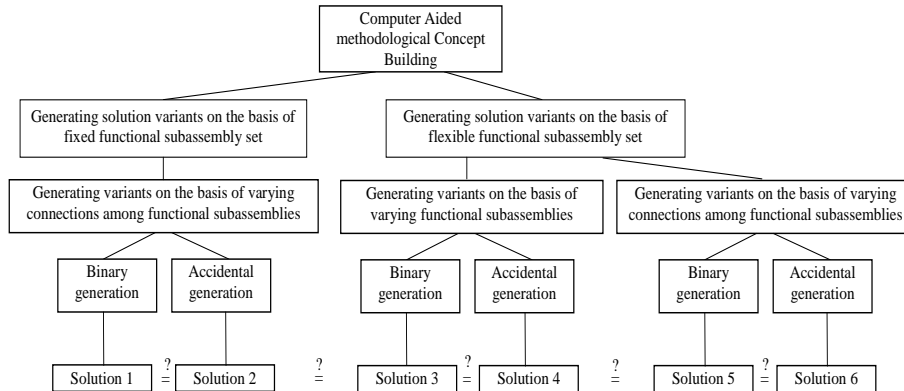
Computer Aided methodological Concept Building

Generating solution variants on the basis of fixed functional subassembly set

Generating solution variants on the basis of flexible functional subassembly set

Generating variants on the basis of varying connections among functional subassemblies

Generating variants on the basis of varying functional subassemblies

Generating variants on the basis of varying connections among functional subassemblies

Binary generation

Accidental generation

Binary generation

Accidental generation

Binary generation

Accidental generation

Solution 1 $\stackrel{?}{=}$ Solution 2 $\stackrel{?}{=}$ Solution 3 $\stackrel{?}{=}$ Solution 4 $\stackrel{?}{=}$ Solution 5 $\stackrel{?}{=}$ Solution 6